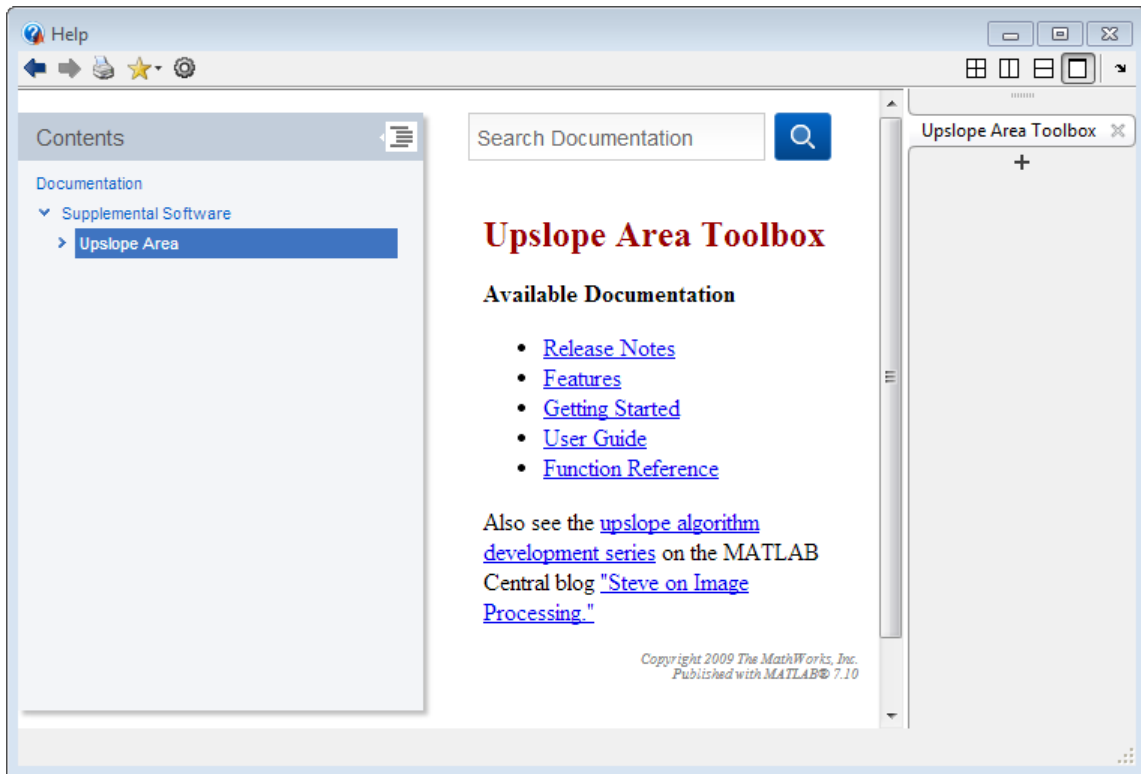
Help

Contents

Documentation

Supplemental Software

Upslope Area

Search Documentation

Upslope Area Toolbox

Upslope Area Toolbox

Available Documentation

- Release Notes
- Features
- Getting Started
- User Guide
- Function Reference

Also see the upslope algorithm development series on the MATLAB Central blog "Steve on Image Processing."

Copyright 2009 The MathWorks, Inc.
Published with MATLAB® 7.10